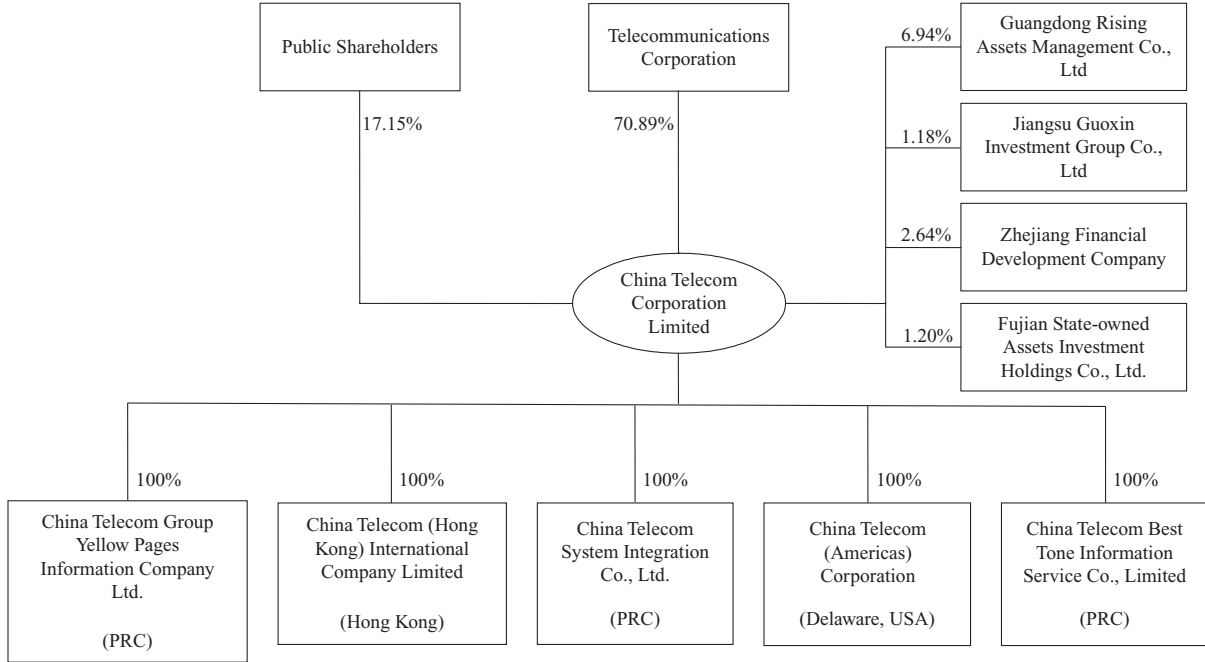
Public Shareholders

Telecommunications Corporation

6.94%

Guangdong Rising Assets Management Co., Ltd

17.15%

70.89%

1.18%

Jiangsu Guoxin Investment Group Co., Ltd

2.64%

Zhejiang Financial Development Company

China Telecom Corporation Limited

1.20%

Fujian State-owned Assets Investment Holdings Co., Ltd.

100%

100%

100%

100%

100%

China Telecom Group Yellow Pages Information Company Ltd.

(PRC)

China Telecom (Hong Kong) International Company Limited

(Hong Kong)

China Telecom System Integration Co., Ltd.

(PRC)

China Telecom (Americas) Corporation

(Delaware, USA)

China Telecom Best Tone Information Service Co., Limited

(PRC)